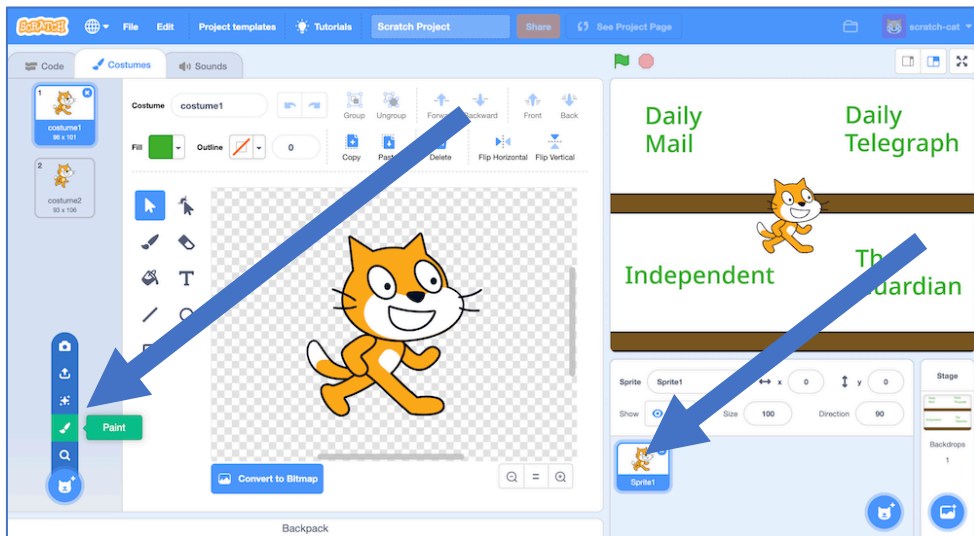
SCRATCH File Edit Project templates Tutorials Scratch Project Share See Project Page scratch-cat

Code Costumes Sounds

1
costume1
96 x 101

2
costume2
93 x 106

Costume costume1

Group Ungroup Forward Backward Front Back

Fill Outline 0

Copy Paste Delete Flip Horizontal Flip Vertical

T

Paint

Convert to Bitmap

=

Backpack

Daily Mail

Daily Telegraph

Independent

The Guardian

Sprite Sprite1 x 0 y 0

Show Size 100 Direction 90

Sprite1

Stage

Backdrops
1